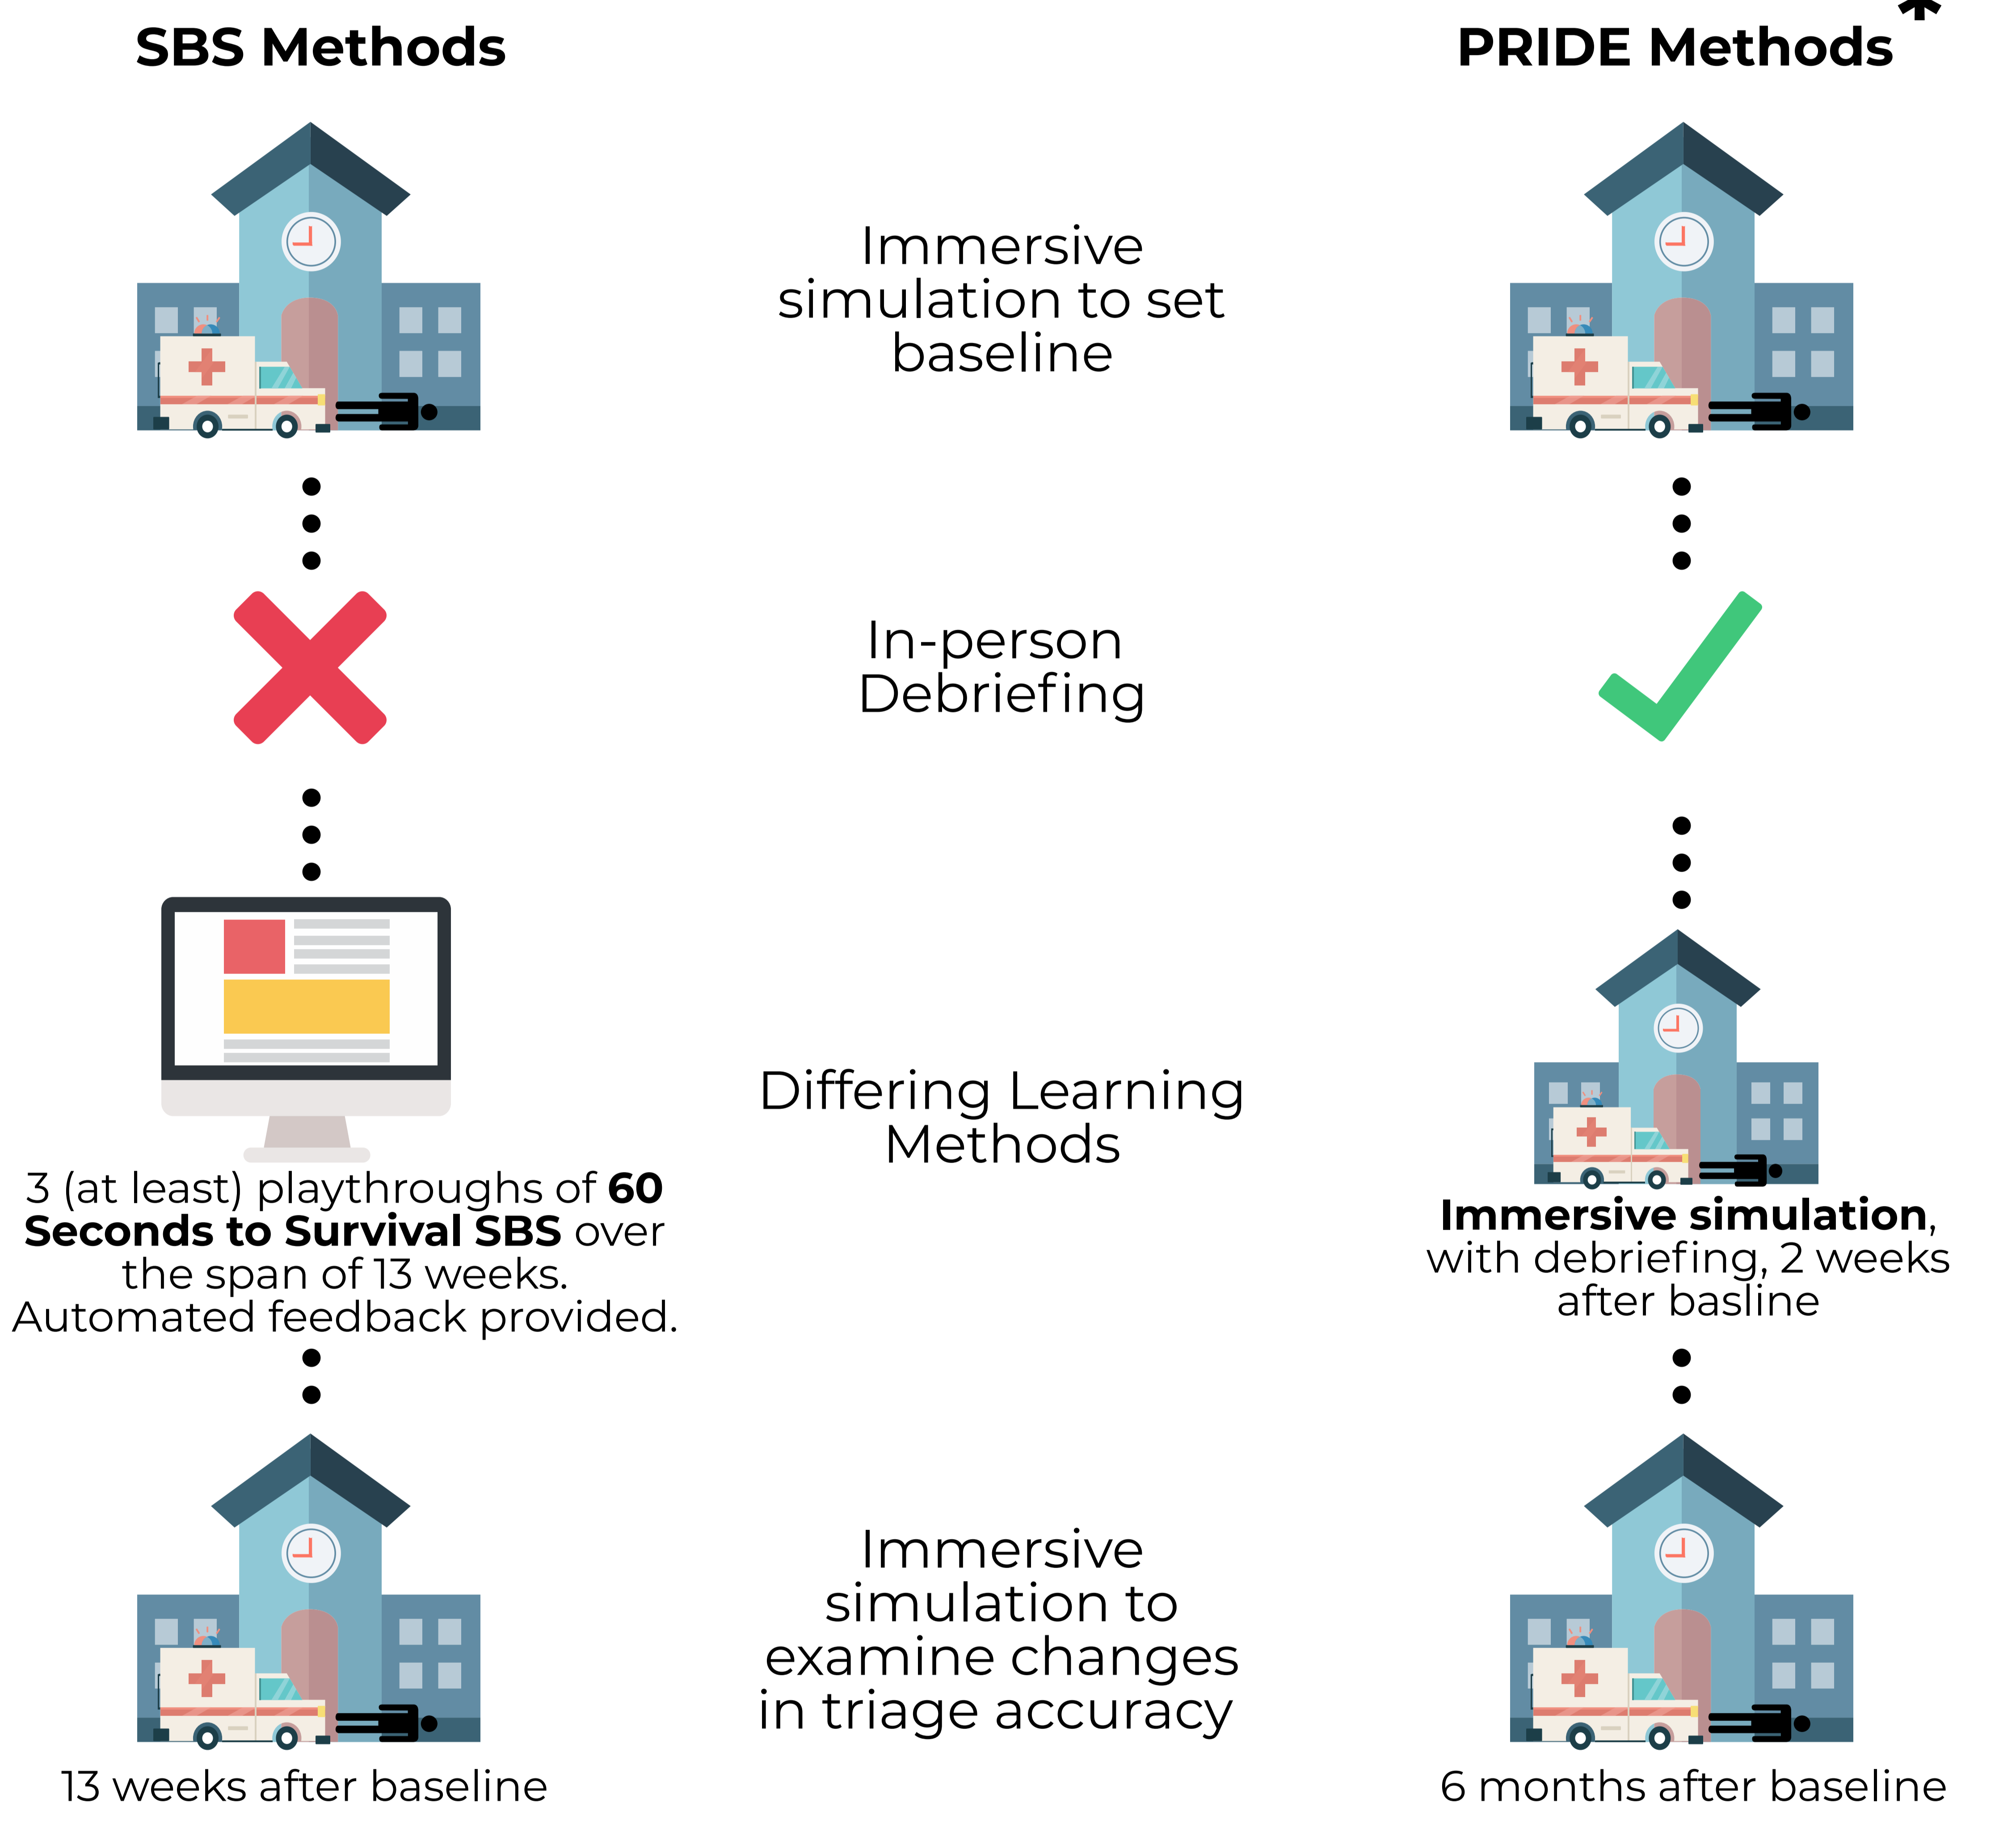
**SBS Methods**

**PRIDE Methods** *

Immersive simulation to set baseline

In-person Debriefing

Differing Learning Methods

3 (at least) playthroughs of **60 Seconds to Survival SBS** over the span of 13 weeks. Automated feedback provided.

**Immersive simulation**, with debriefing, 2 weeks after basline

Immersive simulation to examine changes in triage accuracy

13 weeks after baseline

6 months after baseline